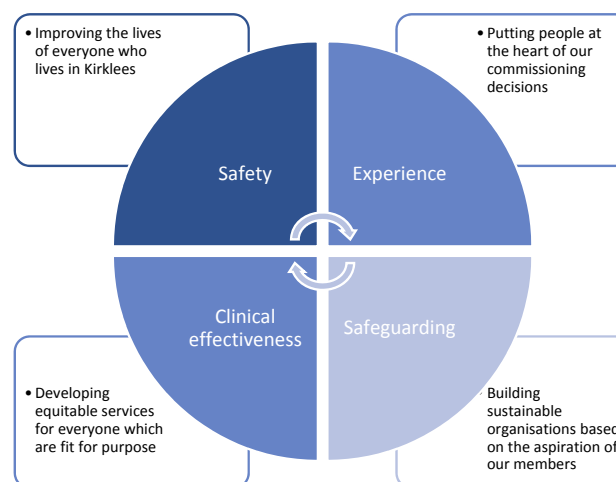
• Improving the lives of everyone who lives in Kirklees

• Putting people at the heart of our commissioning decisions

Safety

Experience

Clinical effectiveness

Safeguarding

• Developing equitable services for everyone which are fit for purpose

Building sustainable organisations base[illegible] on the aspiration o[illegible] our members